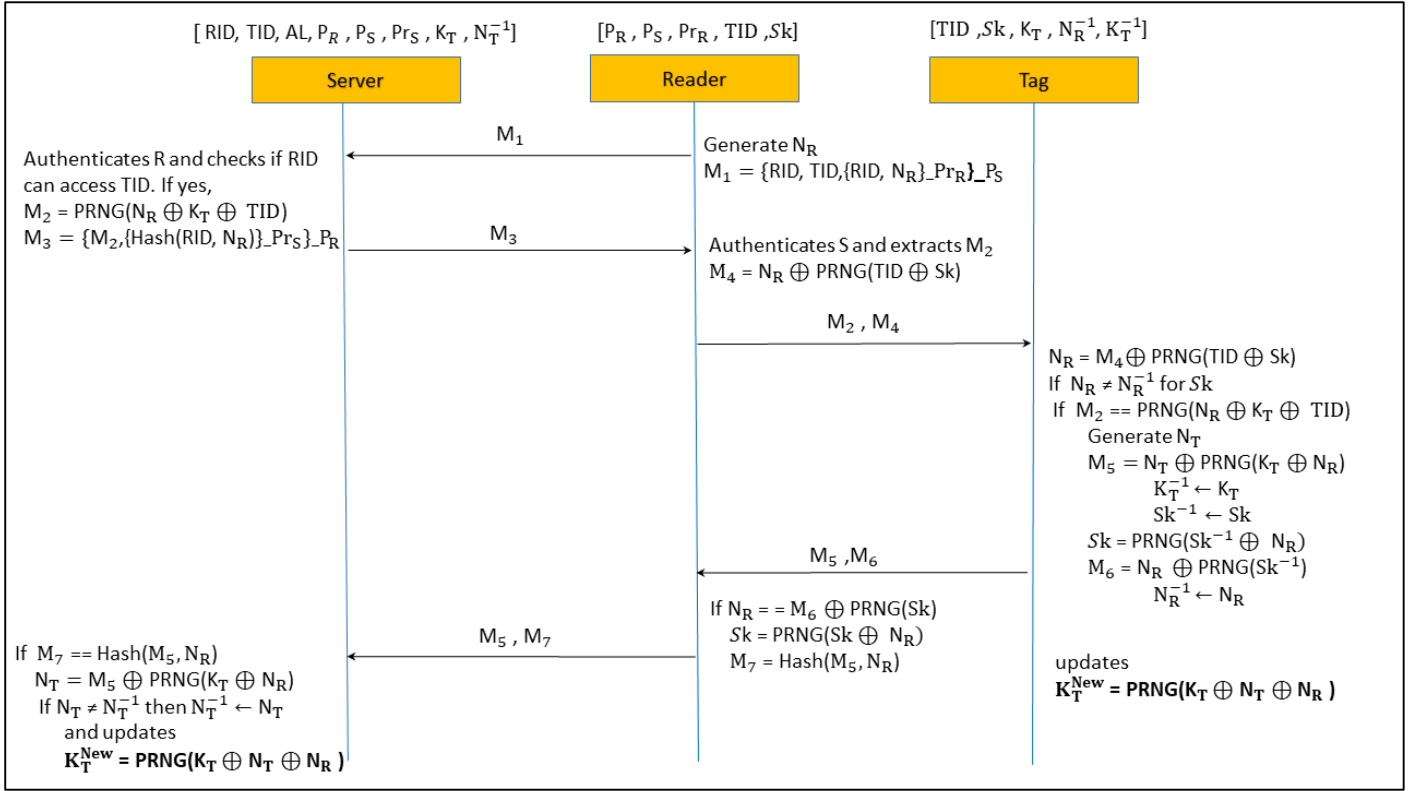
[ RID, TID, AL, $P_R$ , $P_S$ , $Pr_S$ , $K_T$ , $N_T^{-1}$]

[$P_R$ , $P_S$ , $Pr_R$ , TID ,$\mathcal{S}$k]

[TID ,$\mathcal{S}$k , $K_T$ , $N_R^{-1}$, $K_T^{-1}$]

Server

Reader

Tag

$M_1$

Generate $N_R$
$M_1$ = {RID, TID,{RID, $N_R$}_$Pr_R$}_$P_S$

Authenticates R and checks if RID can access TID. If yes,
$M_2$ = PRNG($N_R \oplus K_T \oplus$ TID)
$M_3$ = {$M_2$,{Hash(RID, $N_R$)}_$Pr_S$}_$P_R$

$M_3$

Authenticates S and extracts $M_2$
$M_4$ = $N_R \oplus$ PRNG(TID $\oplus$ Sk)

$M_2$ , $M_4$

$N_R$ = $M_4 \oplus$ PRNG(TID $\oplus$ Sk)
If $N_R \neq N_R^{-1}$ for $\mathcal{S}$k
If $M_2$ == PRNG($N_R \oplus K_T \oplus$ TID)
Generate $N_T$
$M_5$ = $N_T \oplus$ PRNG($K_T \oplus N_R$)
$K_T^{-1} \leftarrow K_T$
$Sk^{-1} \leftarrow$ Sk
$\mathcal{S}$k = PRNG($Sk^{-1} \oplus N_R$)
$M_6$ = $N_R \oplus$ PRNG($Sk^{-1}$)
$N_R^{-1} \leftarrow N_R$

$M_5$ ,$M_6$

If $N_R$ = = $M_6 \oplus$ PRNG(Sk)
$\mathcal{S}$k = PRNG(Sk $\oplus N_R$)
$M_7$ = Hash($M_5$, $N_R$)

$M_5$ , $M_7$

If $M_7$ == Hash($M_5$, $N_R$)
$N_T$ = $M_5 \oplus$ PRNG($K_T \oplus N_R$)
If $N_T \neq N_T^{-1}$ then $N_T^{-1} \leftarrow N_T$
and updates
$\mathbf{K_T^{New}}$ = PRNG($K_T \oplus N_T \oplus N_R$ )

updates
$\mathbf{K_T^{New}}$ = PRNG($K_T \oplus N_T \oplus N_R$ )